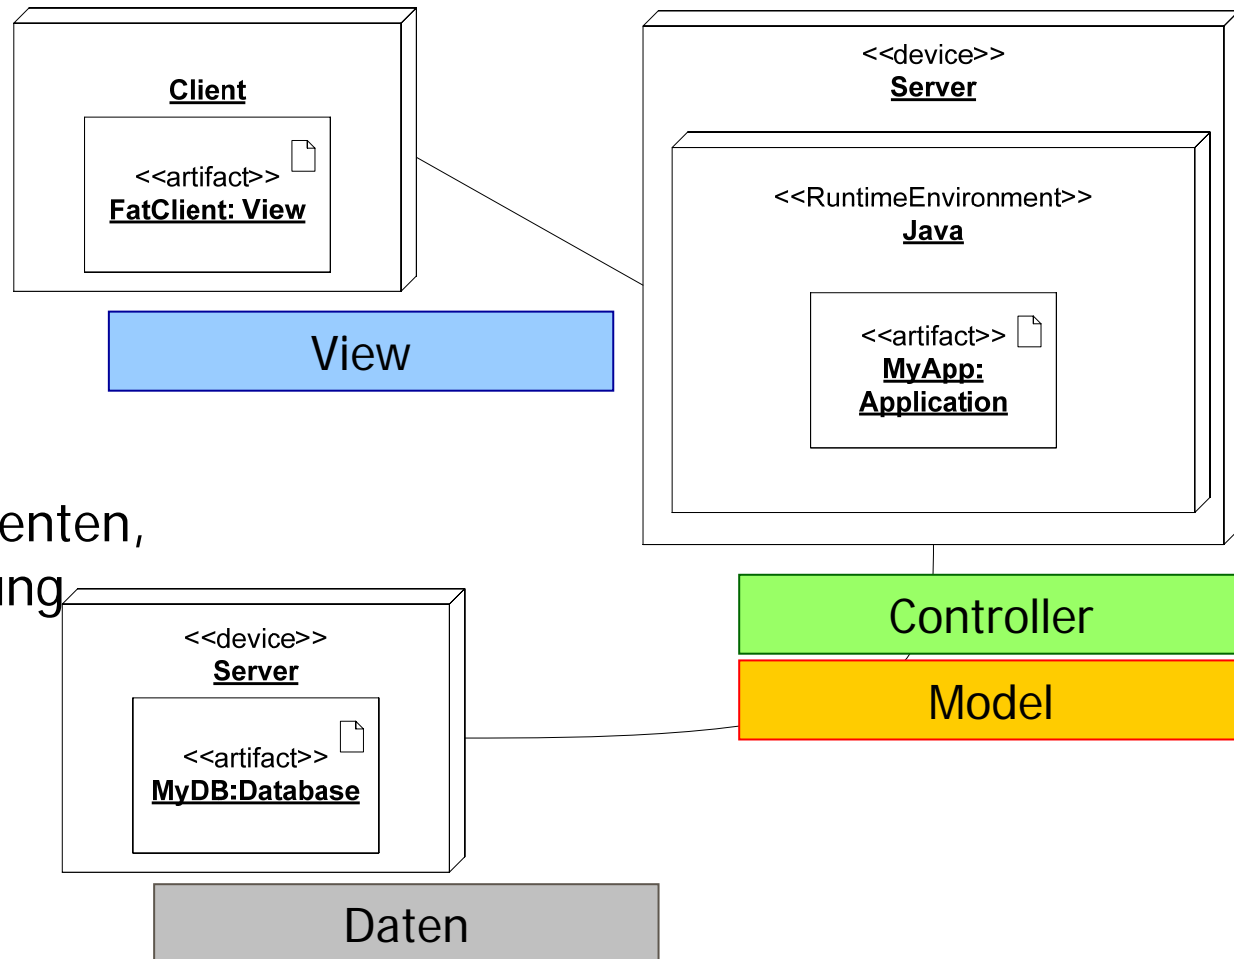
Client

<<artifact>>
FatClient: View

View

<<device>>
Server

<<RuntimeEnvironment>>
Java

<<artifact>>
MyApp:
Application

enten,
ng

<<device>>
Server

<<artifact>>
MyDB:Database

Controller

Model

Daten